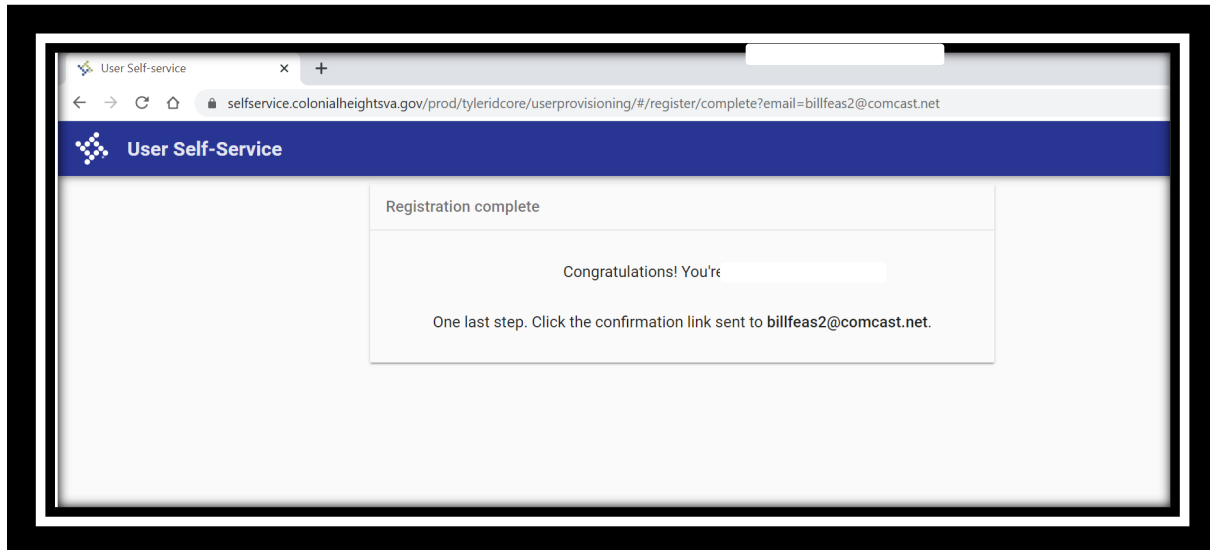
User Self-service ×

+

selfservice.colonialheightsva.gov/prod/tyleridcore/userprovisioning/#/register/complete?email=billfeas2@comcast.net

User Self-Service

Registration complete

Congratulations! You're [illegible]

One last step. Click the confirmation link sent to **billfeas2@comcast.net**.